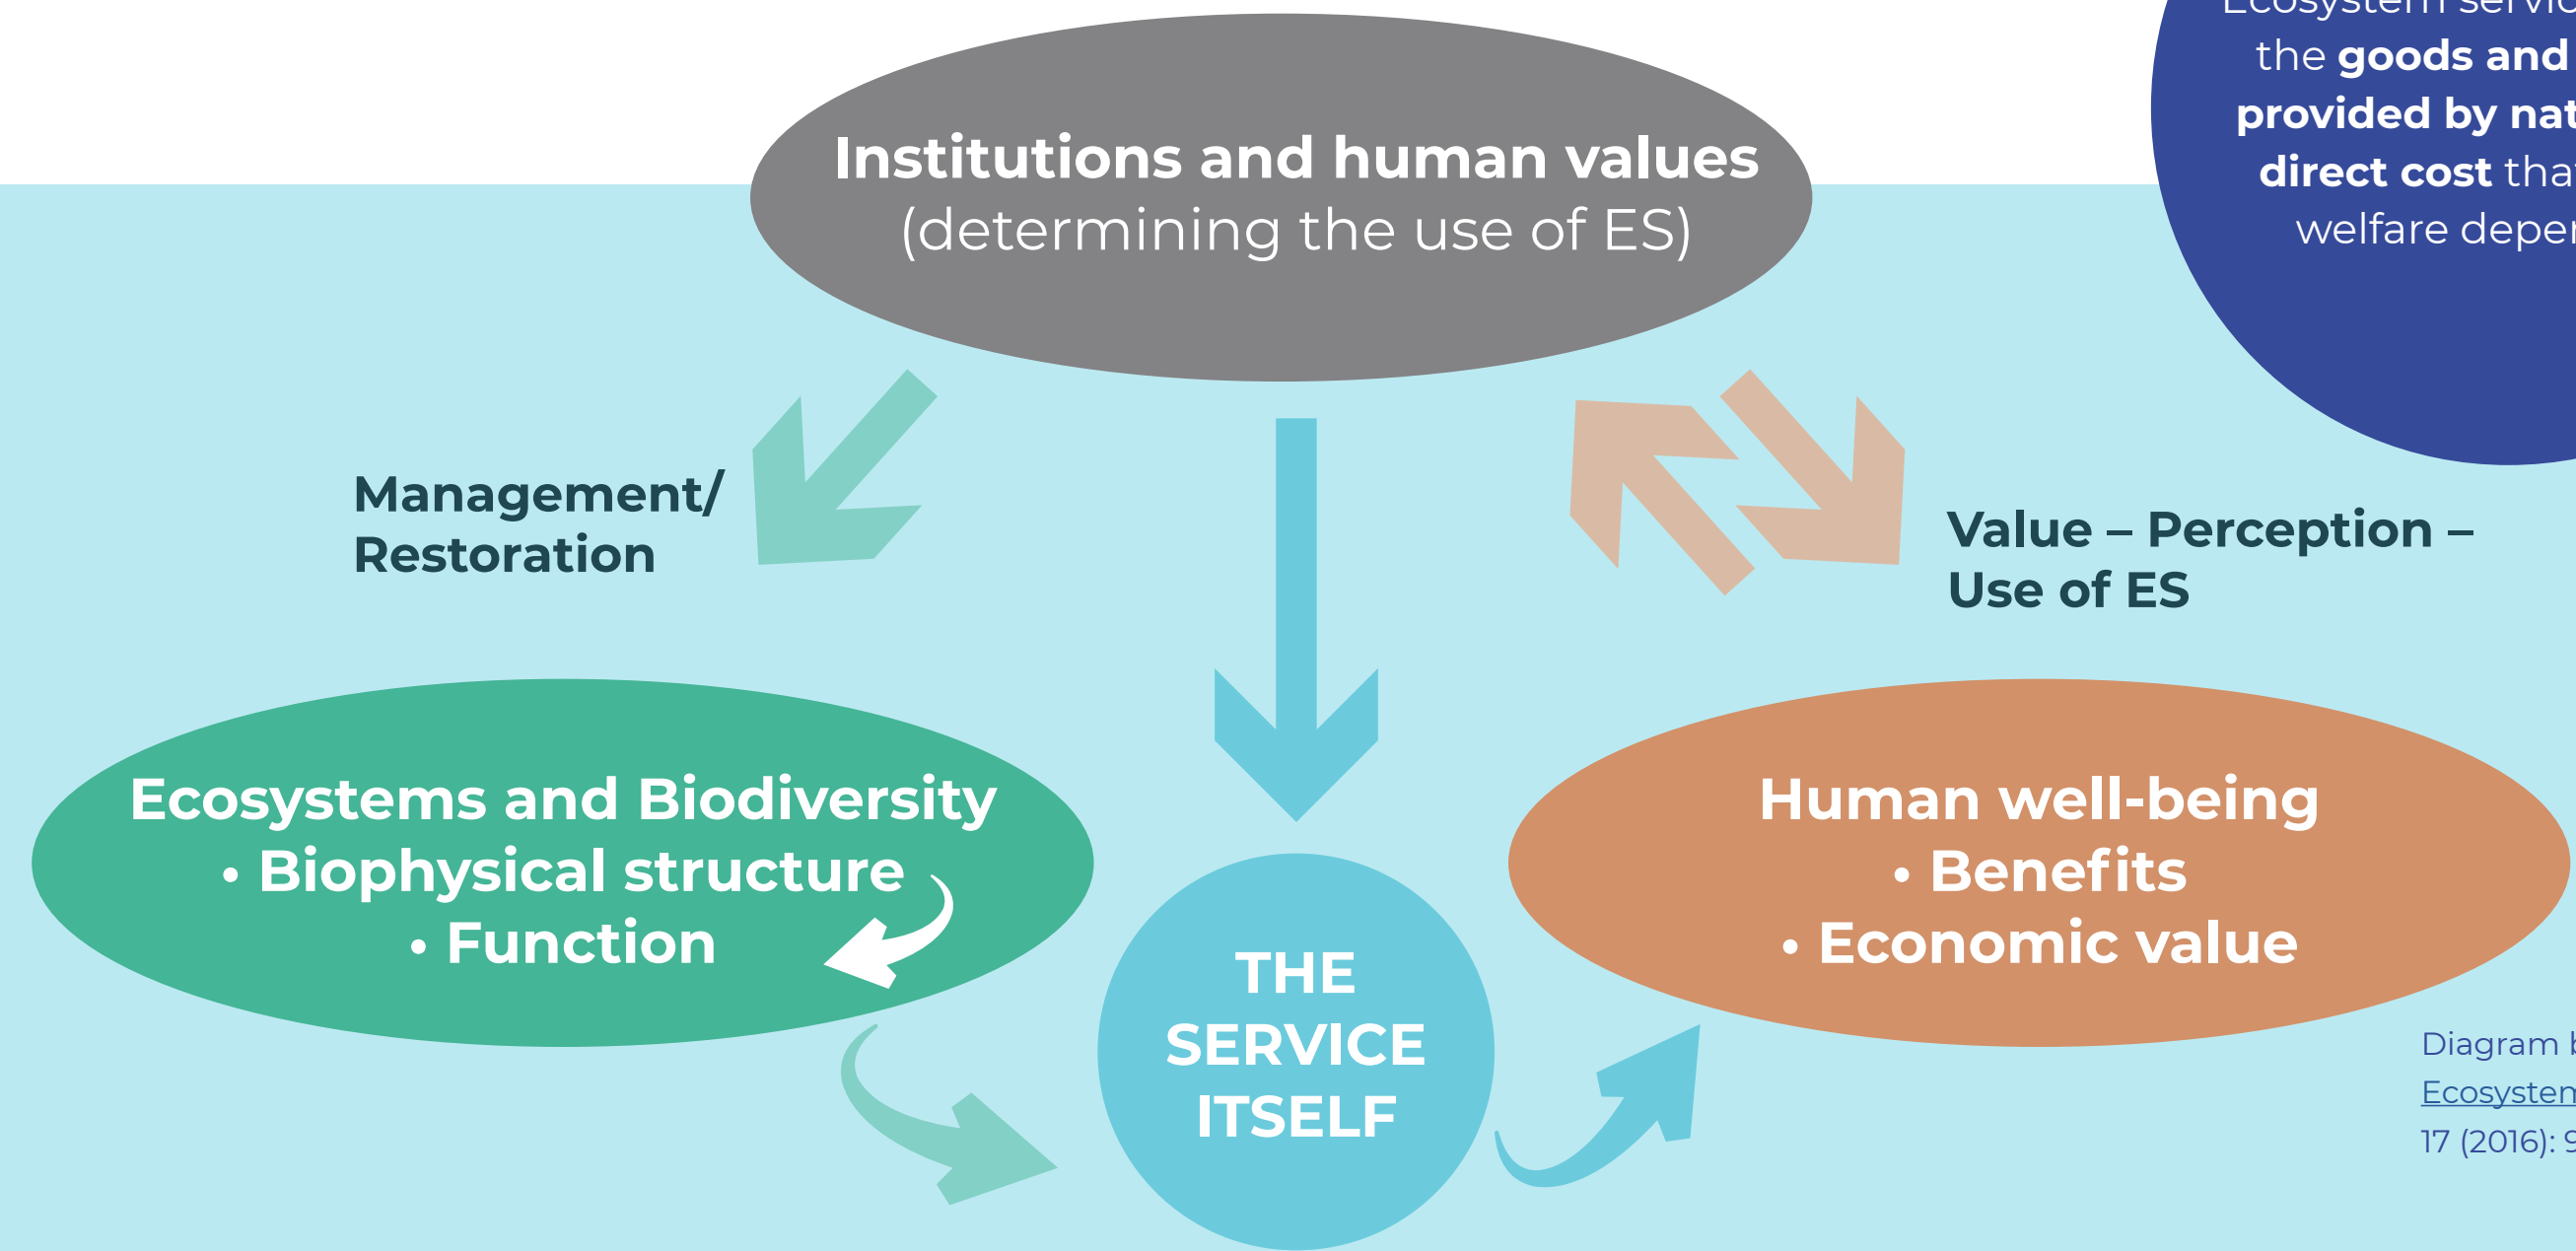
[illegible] the goods and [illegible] provided by nat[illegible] direct cost tha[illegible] welfare depe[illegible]

Institutions and human values
(determining the use of ES)

Management/
Restoration

Value – Perception –
Use of ES

Ecosystems and Biodiversity
• Biophysical structure
• Function

THE SERVICE ITSELF

Human well-being
• Benefits
• Economic value

Diagram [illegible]
Ecosysten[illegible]
17 (2016): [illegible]